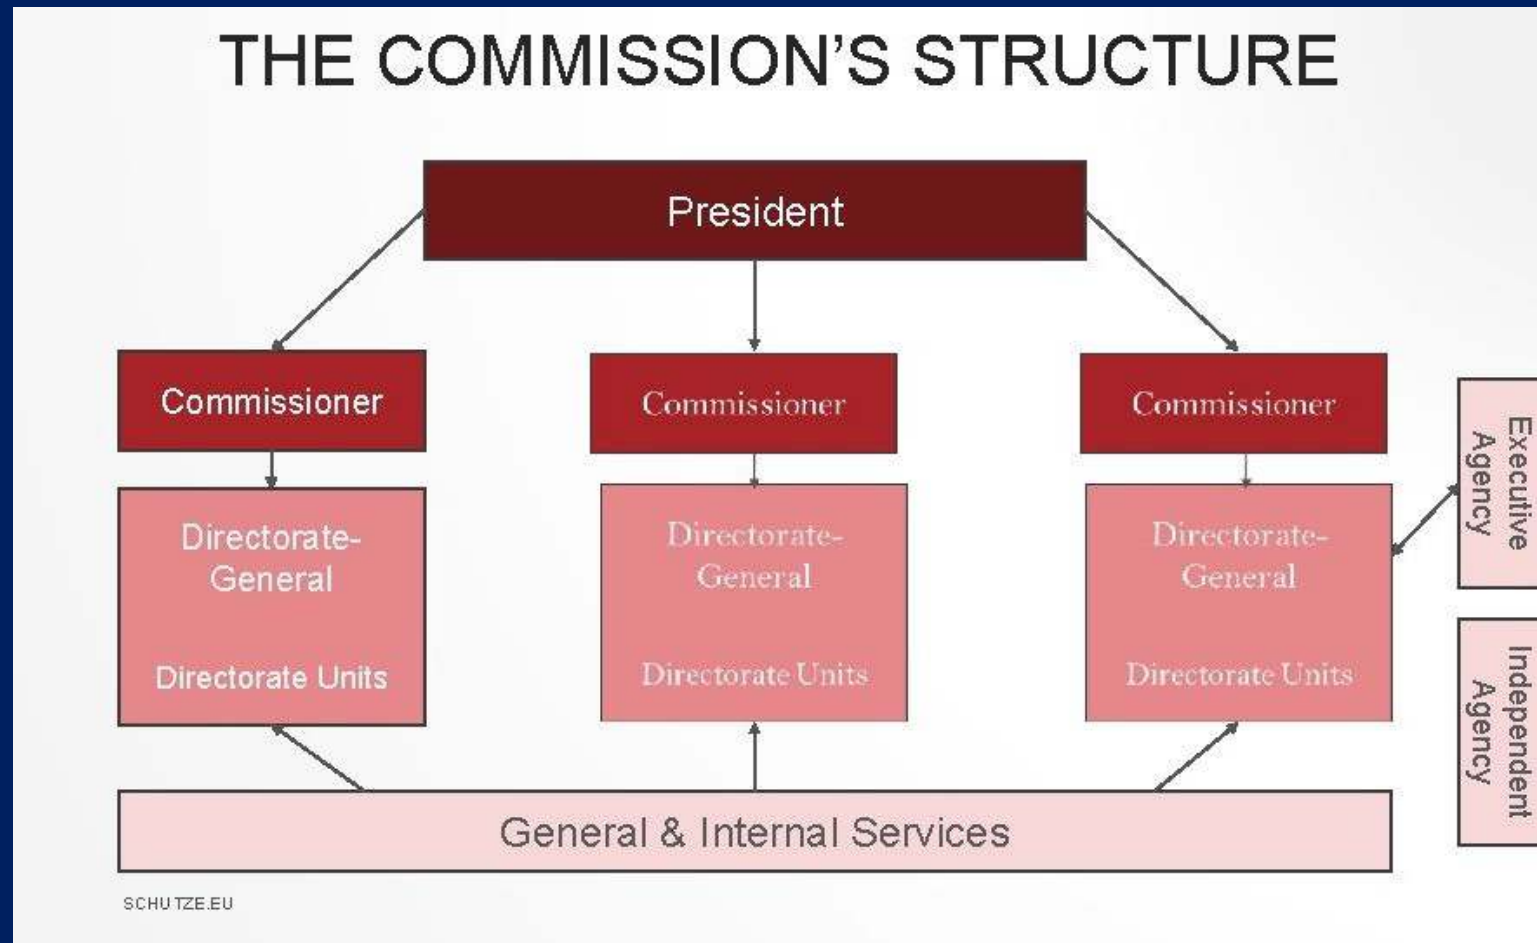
THE COMMISSION'S STRUCTURE

President

Commissioner

Commissioner

Commissioner

Directorate-General

Directorate Units

Directorate-General

Directorate Units

Directorate-General

Directorate Units

Executive Agency

Independent Agency

General & Internal Services

SCHUTZE.EU